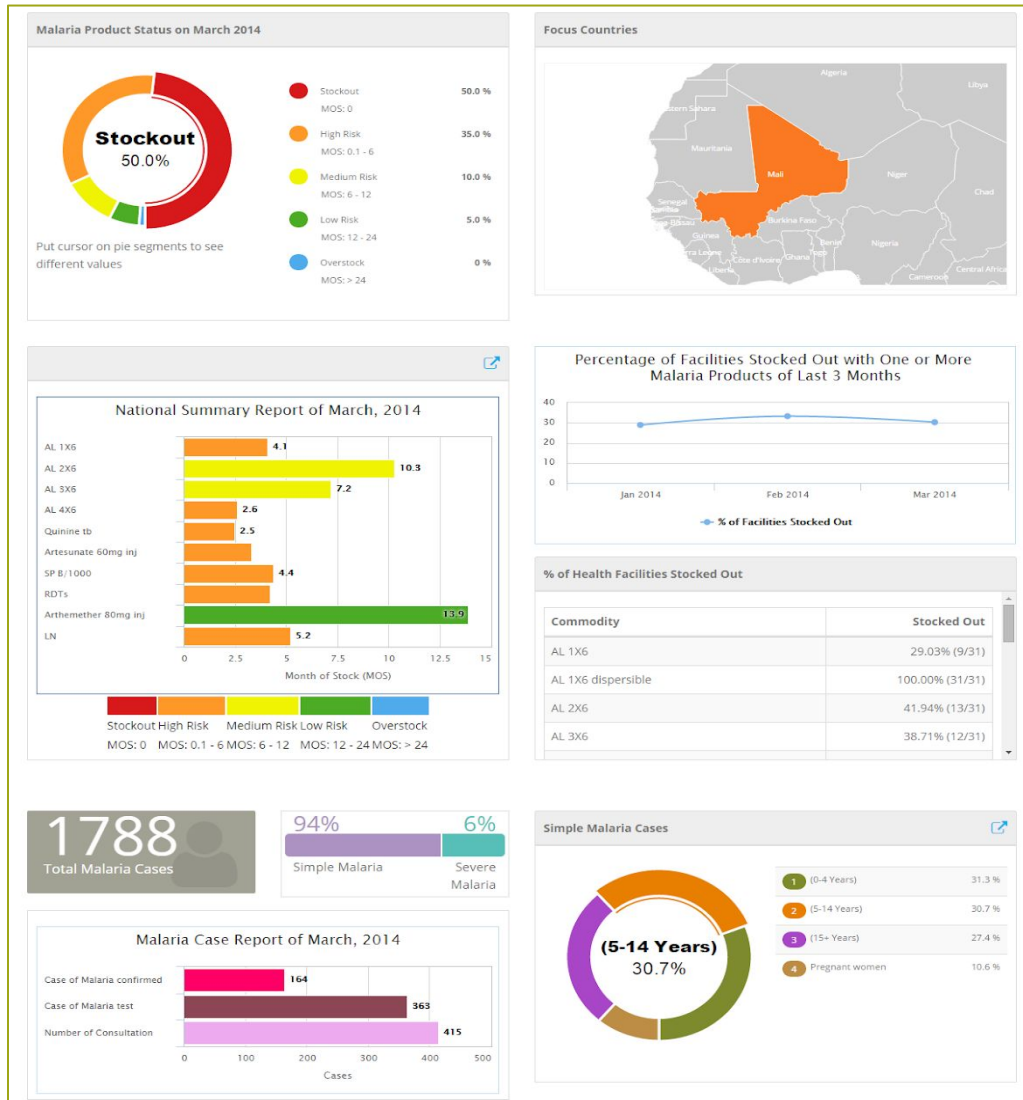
Malaria Product Status on March 2014

Stockout
50.0%

Put cursor on pie segments to see different values

Stockout
MOS: 0
50.0 %

High Risk
MOS: 0.1 - 6
35.0 %

Medium Risk
MOS: 6 - 12
10.0 %

Low Risk
MOS: 12 - 24
5.0 %

Overstock
MOS: > 24
0 %

Focus Countries

Algeria
Libya
tern Sahara
Mauritania
Mali
Niger
Chad
Senegal
Gambia
Bissau
Guinea
Burkina Faso
Benin
Nigeria
rra Leone
Côte d'Ivoire
Ghana
Togo
Liberia
Cameroon
Central Africa

National Summary Report of March, 2014

| | |
|---|---|
| AL 1X6 | 4.1 |
| AL 2X6 | 10.3 |
| AL 3X6 | 7.2 |
| AL 4X6 | 2.6 |
| Quinine tb | 2.5 |
| Artesunate 60mg inj | |
| SP B/1000 | 4.4 |
| RDTs | |
| Arthemether 80mg inj | 13.9 |
| LN | 5.2 |

0 2.5 5 7.5 10 12.5 15
Month of Stock (MOS)

Stockout MOS: 0
High Risk MOS: 0.1 - 6
Medium Risk MOS: 6 - 12
Low Risk MOS: 12 - 24
Overstock MOS: > 24

Percentage of Facilities Stocked Out with One or More Malaria Products of Last 3 Months

40
30
20
10
0
Jan 2014
Feb 2014
Mar 2014

% of Facilities Stocked Out

% of Health Facilities Stocked Out

| Commodity | Stocked Out |
|---|---|
| AL 1X6 | 29.03% (9/31) |
| AL 1X6 dispersible | 100.00% (31/31) |
| AL 2X6 | 41.94% (13/31) |
| AL 3X6 | 38.71% (12/31) |

1788
Total Malaria Cases

94%
Simple Malaria
6%
Severe Malaria

Malaria Case Report of March, 2014

| | |
|---|---|
| Case of Malaria confirmed | 164 |
| Case of Malaria test | 363 |
| Number of Consultation | 415 |

0 100 200 300 400 500
Cases

Simple Malaria Cases

(5-14 Years)
30.7%

1 (0-4 Years) 31.3 %
2 (5-14 Years) 30.7 %
3 (15+ Years) 27.4 %
4 Pregnant women 10.6 %